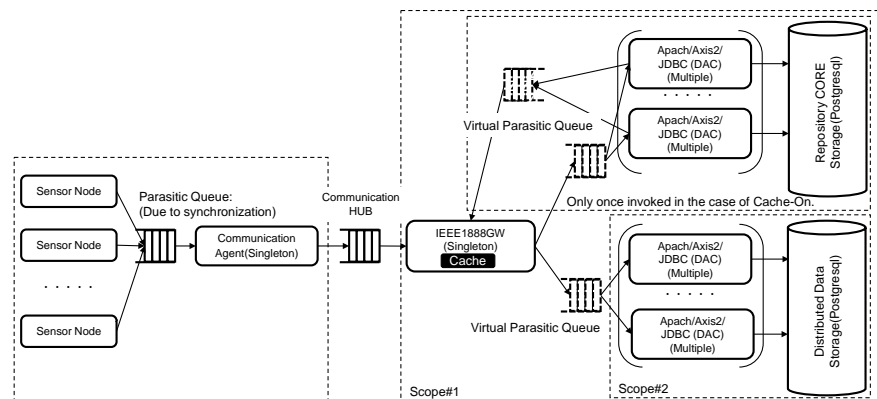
Sensor Node

Sensor Node

. . . . .

Sensor Node

Parasitic Queue:
(Due to synchronization)

Communication Agent(Singleton)

Communication HUB

IEEE1888GW
(Singleton)
Cache

Virtual Parasitic Queue

Apach/Axis2/
JDBC (DAC)
(Multiple)

. . . . .

Apach/Axis2/
JDBC (DAC)
(Multiple)

Repository CORE Storage(Postgresql)

Only once invoked in the case of Cache-On.

Apach/Axis2/
JDBC (DAC)
(Multiple)

. . . . .

Apach/Axis2/
JDBC (DAC)
(Multiple)

Virtual Parasitic Queue

Distributed Data Storage(Postgresql)

Scope#1

Scope#2